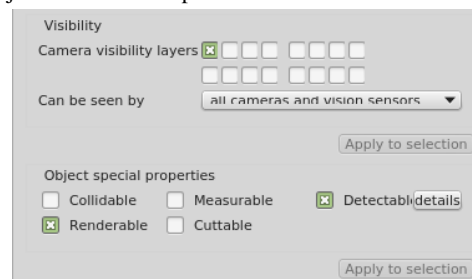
Visibility

Camera visibility layers

Can be seen by all cameras and vision sensors

Apply to selection

Object special properties

Collidable Measurable Detectabl details

Renderable Cuttable

Apply to selection